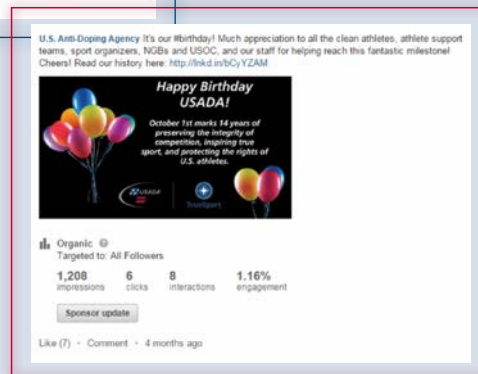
U.S. Anti-Doping Agency It's our #birthday! Much appreciation to all the clean athletes, athlete support teams, sport organizers, NGBs and USOC, and our staff for helping reach this fantastic milestone! Cheers! Read our history here: http://lnkd.in/bCyYZAM

Happy Birthday USADA!

October 1st marks 14 years of preserving the integrity of competition, inspiring true sport, and protecting the rights of U.S. athletes.

USADA

TrueSport

Organic

Targeted to: All Followers

| 1,208 | 6 | 8 | 1.16% |
|---|---|---|---|
| impressions | clicks | interactions | engagement |

Sponsor update

Like (7) · Comment · 4 months ago